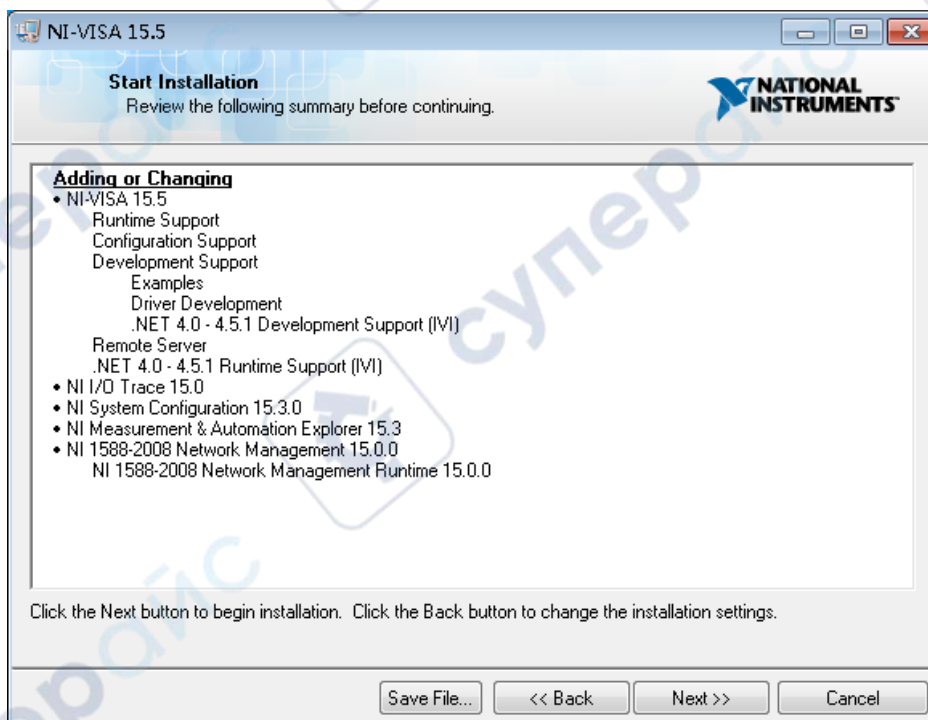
NI-VISA 15.5

Start Installation
Review the following summary before continuing.

NATIONAL INSTRUMENTS

Adding or Changing
• NI-VISA 15.5
Runtime Support
Configuration Support
Development Support
Examples
Driver Development
.NET 4.0 - 4.5.1 Development Support (IVI)
Remote Server
.NET 4.0 - 4.5.1 Runtime Support (IVI)
• NI I/O Trace 15.0
• NI System Configuration 15.3.0
• NI Measurement & Automation Explorer 15.3
• NI 1588-2008 Network Management 15.0.0
NI 1588-2008 Network Management Runtime 15.0.0

Click the Next button to begin installation. Click the Back button to change the installation settings.

Save File... << Back Next >> Cancel